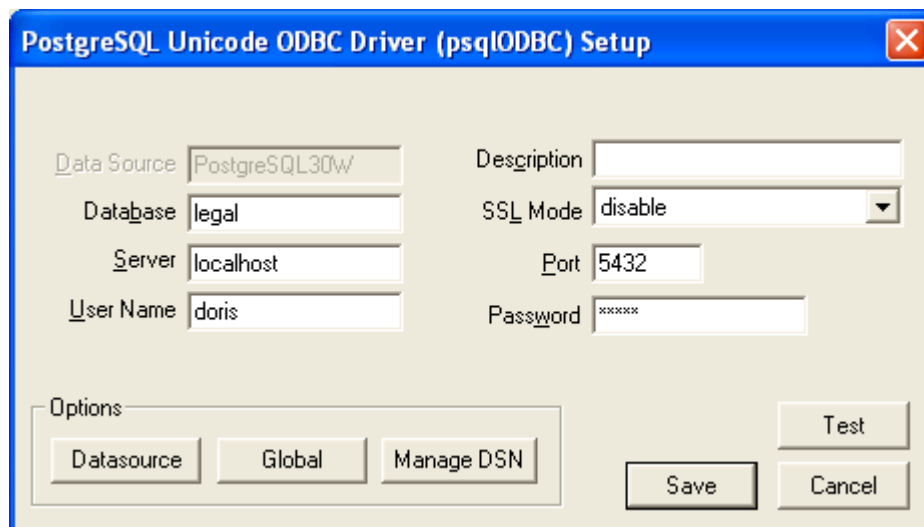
PostgreSQL Unicode ODBC Driver (psqlODBC) Setup

Data Source PostgreSQL30W

Database legal

Server localhost

User Name doris

Description

SSL Mode disable

Port 5432

Password *****

Options

Datasource

Global

Manage DSN

Test

Save

Cancel